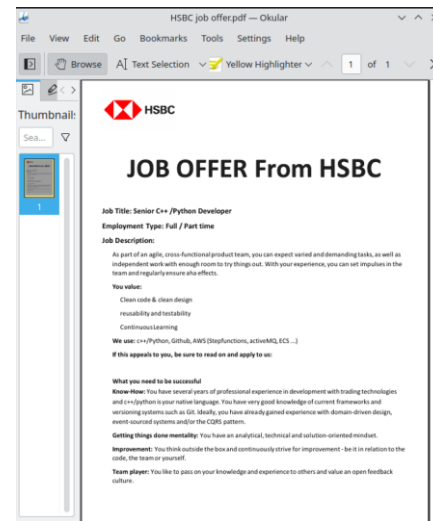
HSBC job offer.pdf — Okular

File View Edit Go Bookmarks Tools Settings Help

Browse Text Selection Yellow Highlighter 1 of 1

Thumbnails

Sea...

1

HSBC

JOB OFFER From HSBC

Job Title: Senior C++ /Python Developer

Employment Type: Full / Part time

Job Description:

As part of an agile, cross-functional product team, you can expect varied and demanding tasks, as well as independent work with enough room to try things out. With your experience, you can set impulses in the team and regularly ensure aha effects.

You value:

Clean code & clean design

reusability and testability

Continuous Learning

We use: c++/Python, Github, AWS (Stepfunctions, activeMQ, ECS ...)

If this appeals to you, be sure to read on and apply to us:

What you need to be successful

Know-How: You have several years of professional experience in development with trading technologies and c++/python is your native language. You have very good knowledge of current frameworks and versioning systems such as Git. Ideally, you have already gained experience with domain-driven design, event-sourced systems and/or the CQRS pattern.

Getting things done mentality: You have an analytical, technical and solution-oriented mindset.

Improvement: You think outside the box and continuously strive for improvement - be it in relation to the code, the team or yourself.

Team player: You like to pass on your knowledge and experience to others and value an open feedback culture.